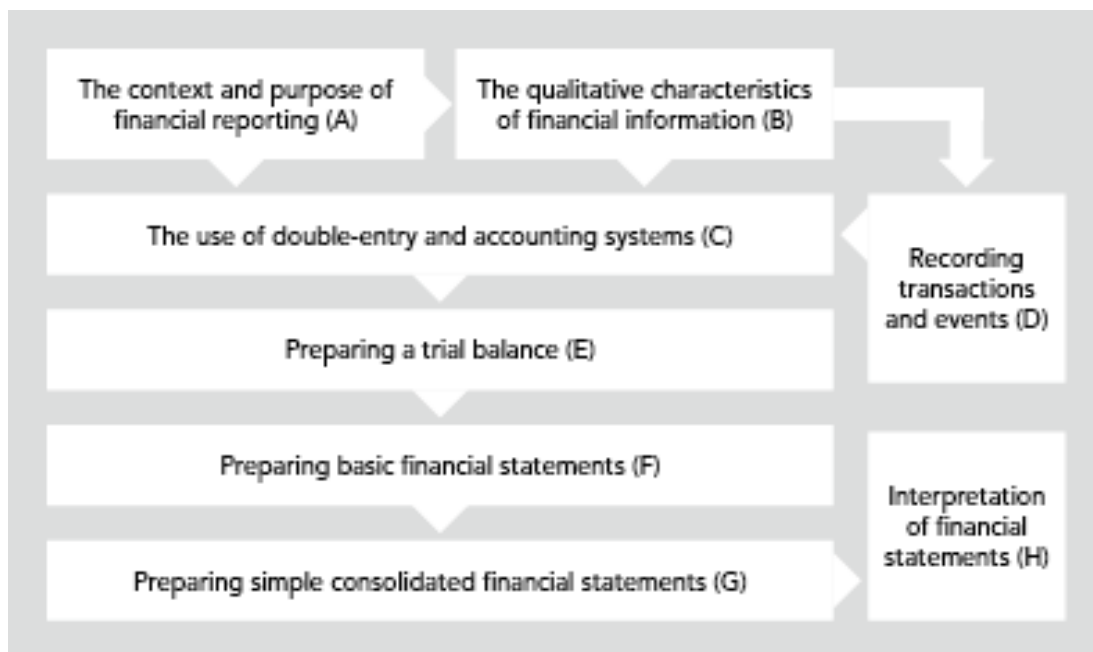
The context and purpose of financial reporting (A)

The qualitative characteristics of financial information (B)

The use of double-entry and accounting systems (C)

Recording transactions and events (D)

Preparing a trial balance (E)

Preparing basic financial statements (F)

Preparing simple consolidated financial statements (G)

Interpretation of financial statements (H)